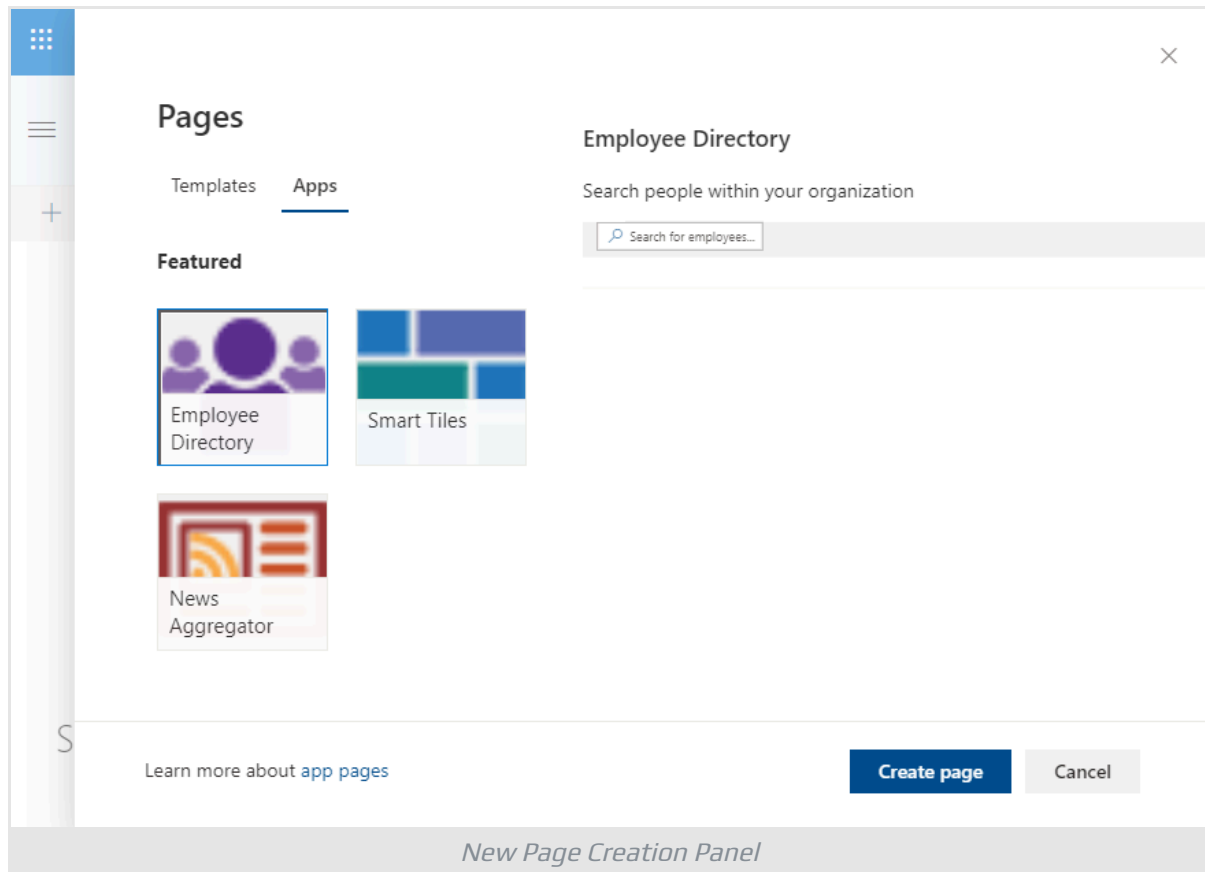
Pages

Templates Apps

Featured

Employee Directory

Smart Tiles

News Aggregator

Employee Directory

Search people within your organization

Search for employees...

S

Learn more about app pages

Create page

Cancel

New Page Creation Panel